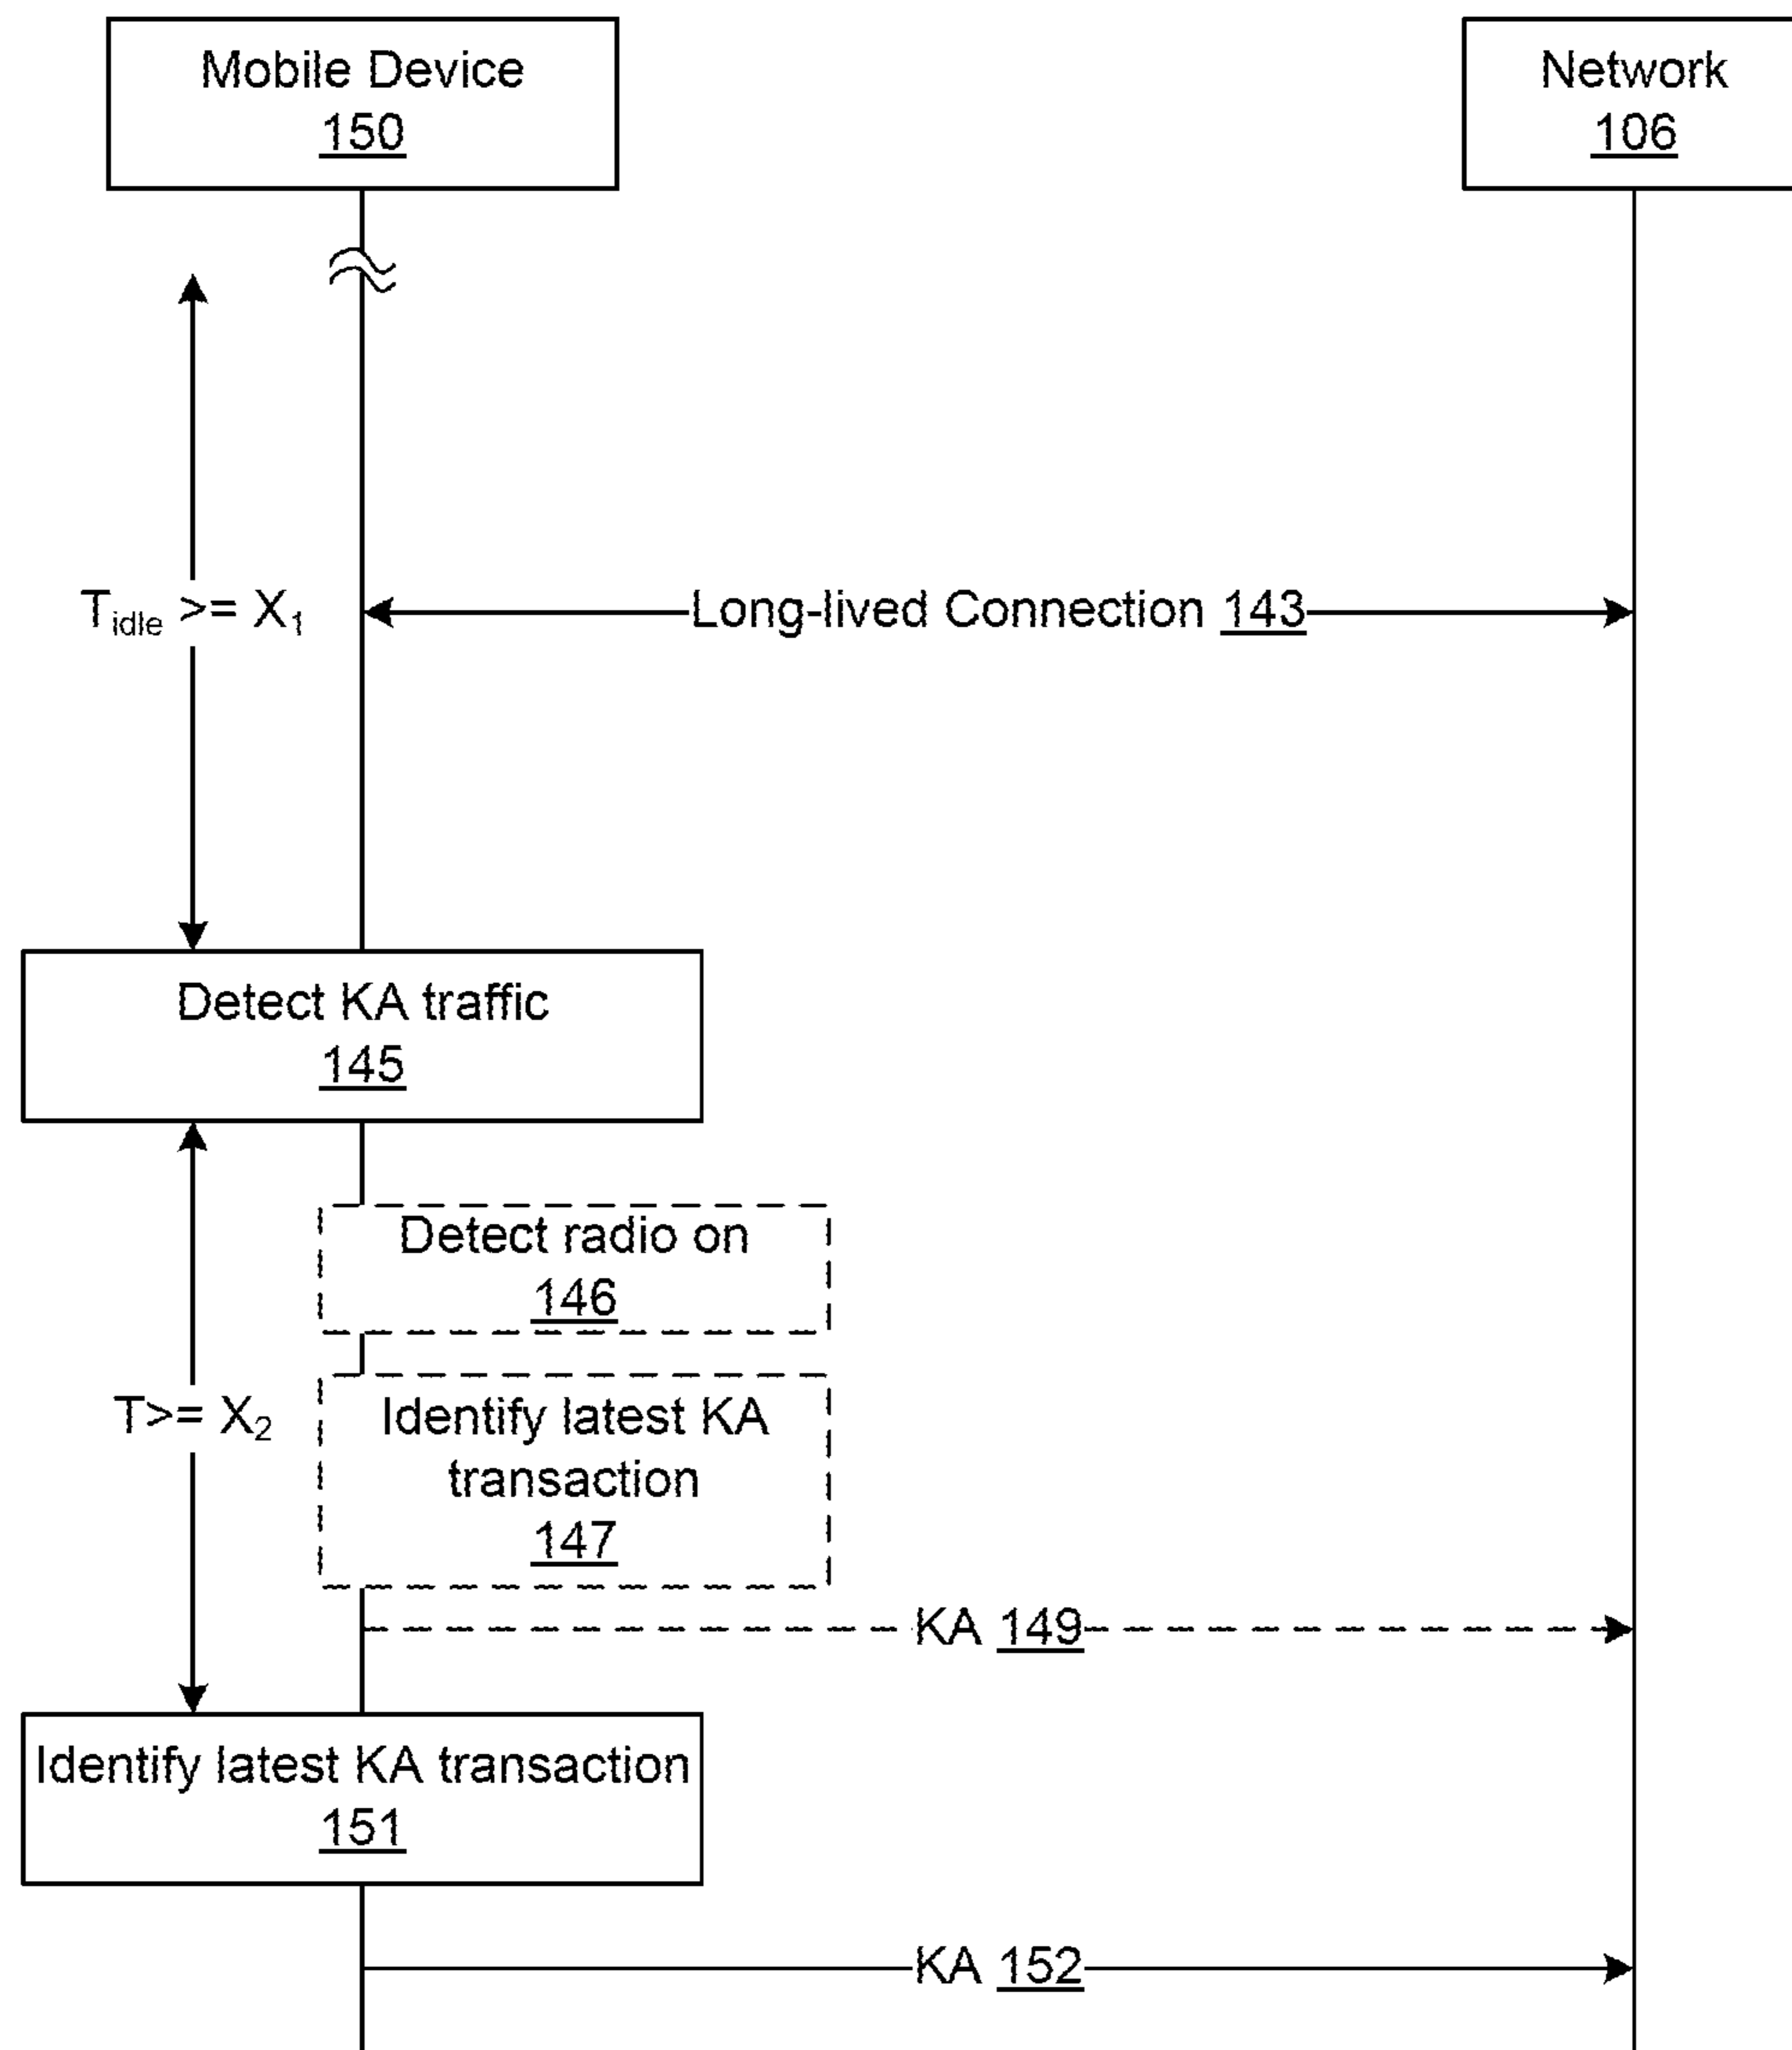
Mobile Device
150

Network
106

$T_{idle}$ >= $X_1$

Long-lived Connection 143

Detect KA traffic
145

Detect radio on
146

$T$>= $X_2$

Identify latest KA transaction
147

KA 149

Identify latest KA transaction
151

KA 152